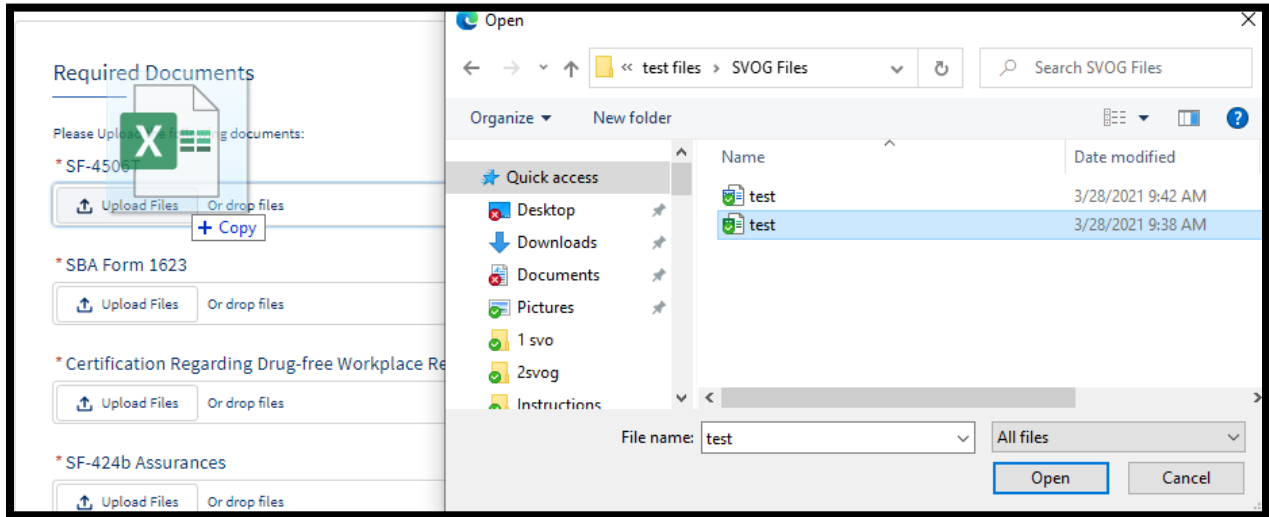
Required Documents

Please Uplo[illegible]g documents:

* SF-4506T

Upload Files Or drop files

+ Copy

* SBA Form 1623

Upload Files Or drop files

* Certification Regarding Drug-free Workplace Re

Upload Files Or drop files

* SF-424b Assurances

Upload Files Or drop files

Open

« test files > SVOG Files

Search SVOG Files

Organize ▾ New folder

Quick access
Desktop
Downloads
Documents
Pictures
1 svo
2svog
Instructions

| Name | Date modified |
|---|---|
| test | 3/28/2021 9:42 AM |
| test | 3/28/2021 9:38 AM |

File name: test

All files

Open

Cancel